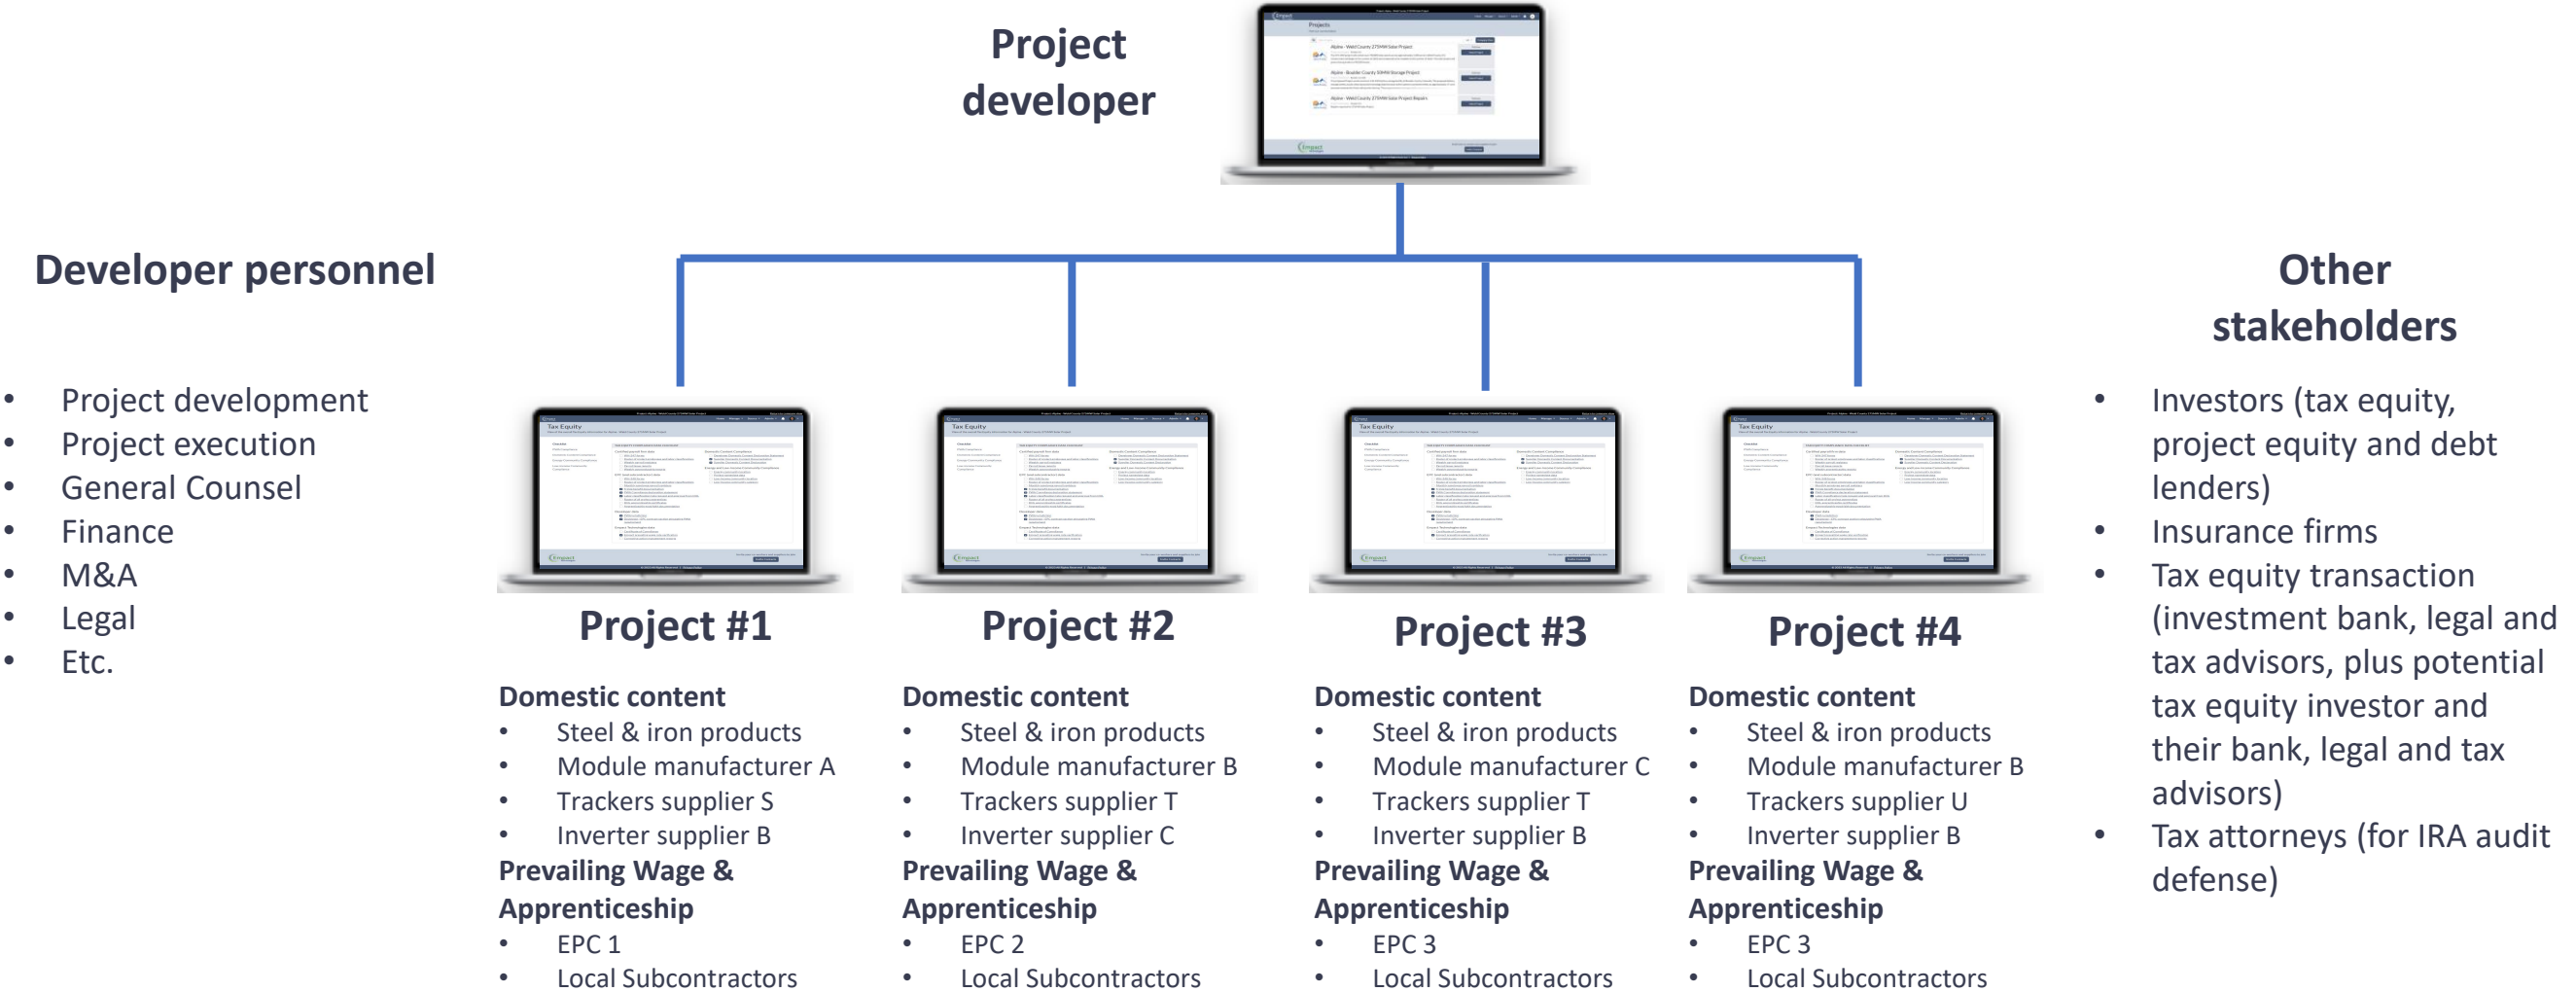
Project developer

Developer personnel

- Project development
- Project execution
- General Counsel
- Finance
- M&A
- Legal
- Etc.

Other stakeholders

- Investors (tax equity, project equity and debt lenders)
- Insurance firms
- Tax equity transaction (investment bank, legal and tax advisors, plus potential tax equity investor and their bank, legal and tax advisors)
- Tax attorneys (for IRA audit defense)

Project #1

Domestic content
- Steel & iron products
- Module manufacturer A
- Trackers supplier S
- Inverter supplier B

Prevailing Wage & Apprenticeship
- EPC 1
- Local Subcontractors

Project #2

Domestic content
- Steel & iron products
- Module manufacturer B
- Trackers supplier T
- Inverter supplier C

Prevailing Wage & Apprenticeship
- EPC 2
- Local Subcontractors

Project #3

Domestic content
- Steel & iron products
- Module manufacturer C
- Trackers supplier T
- Inverter supplier B

Prevailing Wage & Apprenticeship
- EPC 3
- Local Subcontractors

Project #4

Domestic content
- Steel & iron products
- Module manufacturer B
- Trackers supplier U
- Inverter supplier B

Prevailing Wage & Apprenticeship
- EPC 3
- Local Subcontractors